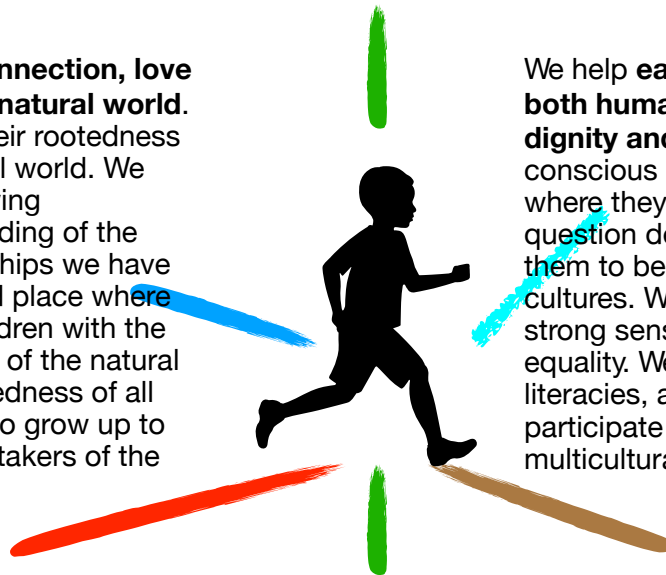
nnection, love
natural world.
eir rootedness
l world. We
ing
ding of the
hips we have
l place where
dren with the
of the natural
edness of all
o grow up to
takers of the

We help ea
both huma
dignity and
conscious
where they
question do
them to be
cultures. W
strong sens
equality. We
literacies, a
participate
multicultura